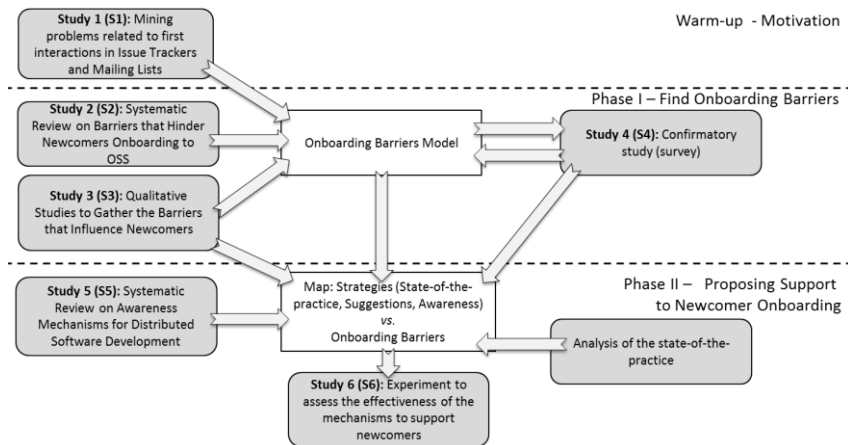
Study 1 (S1): Mining problems related to first interactions in Issue Trackers and Mailing Lists

Warm-up - Motivation

Phase I – Find Onboarding Barriers

Study 2 (S2): Systematic Review on Barriers that Hinder Newcomers Onboarding to OSS

Onboarding Barriers Model

Study 4 (S4): Confirmatory study (survey)

Study 3 (S3): Qualitative Studies to Gather the Barriers that Influence Newcomers

Phase II – Proposing Support to Newcomer Onboarding

Study 5 (S5): Systematic Review on Awareness Mechanisms for Distributed Software Development

Map: Strategies (State-of-the-practice, Suggestions, Awareness) vs. Onboarding Barriers

Analysis of the state-of-the-practice

Study 6 (S6): Experiment to assess the effectiveness of the mechanisms to support newcomers